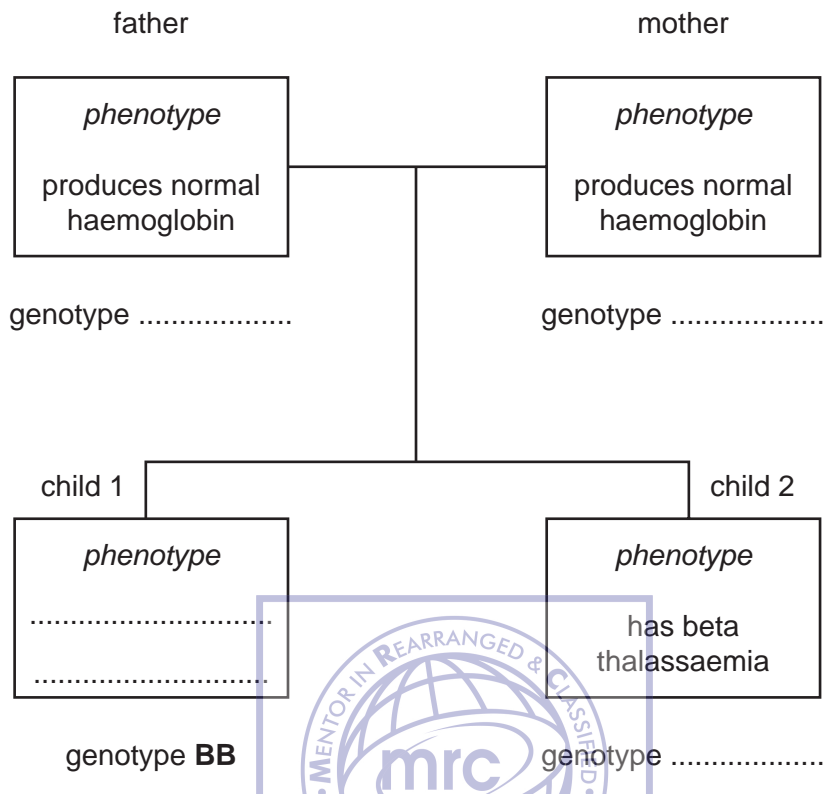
father

mother

*phenotype*

produces normal haemoglobin

*phenotype*

produces normal haemoglobin

genotype ..................

genotype ..................

child 1

child 2

*phenotype*

............................

............................

*phenotype*

has beta thalassaemia

genotype **BB**

genotype ..................

MENTOR IN REARRANGED & CLASSIFIED

mrc